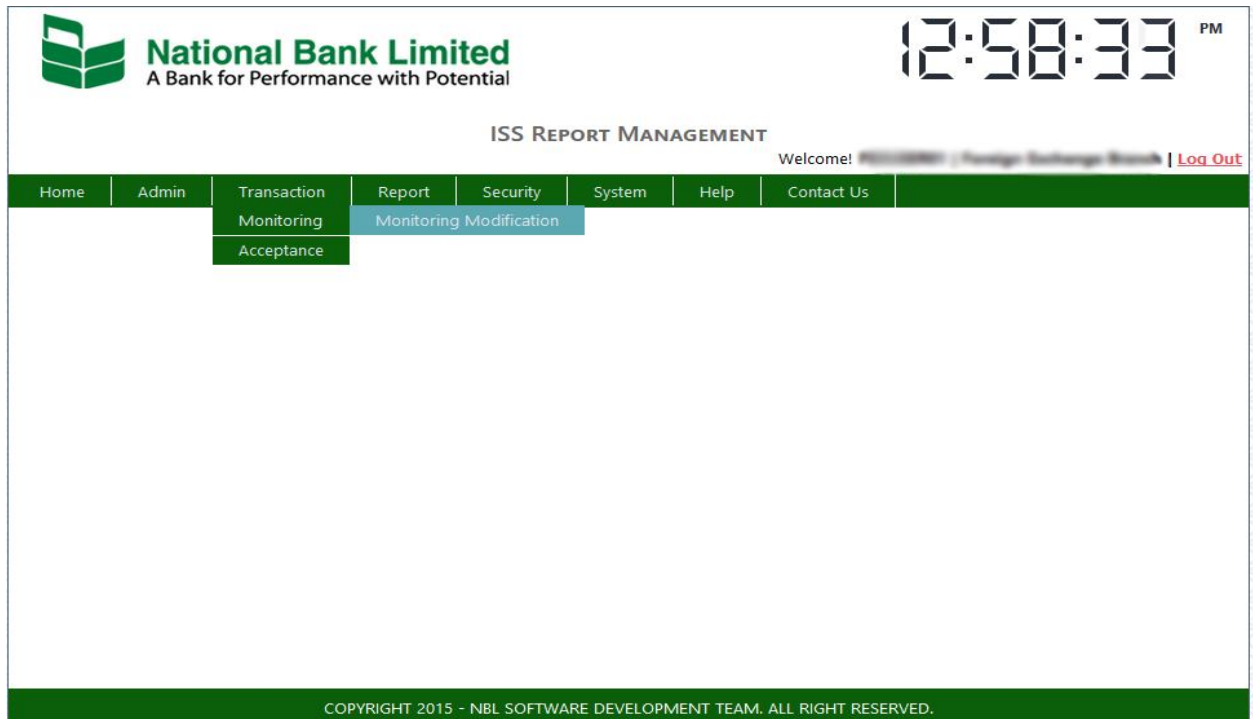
National Bank Limited
A Bank for Performance with Potential

12:58:33 PM

ISS REPORT MANAGEMENT

Welcome! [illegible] | Log Out

Home | Admin | Transaction | Report | Security | System | Help | Contact Us

Monitoring
Acceptance
Monitoring Modification

COPYRIGHT 2015 - NBL SOFTWARE DEVELOPMENT TEAM. ALL RIGHT RESERVED.